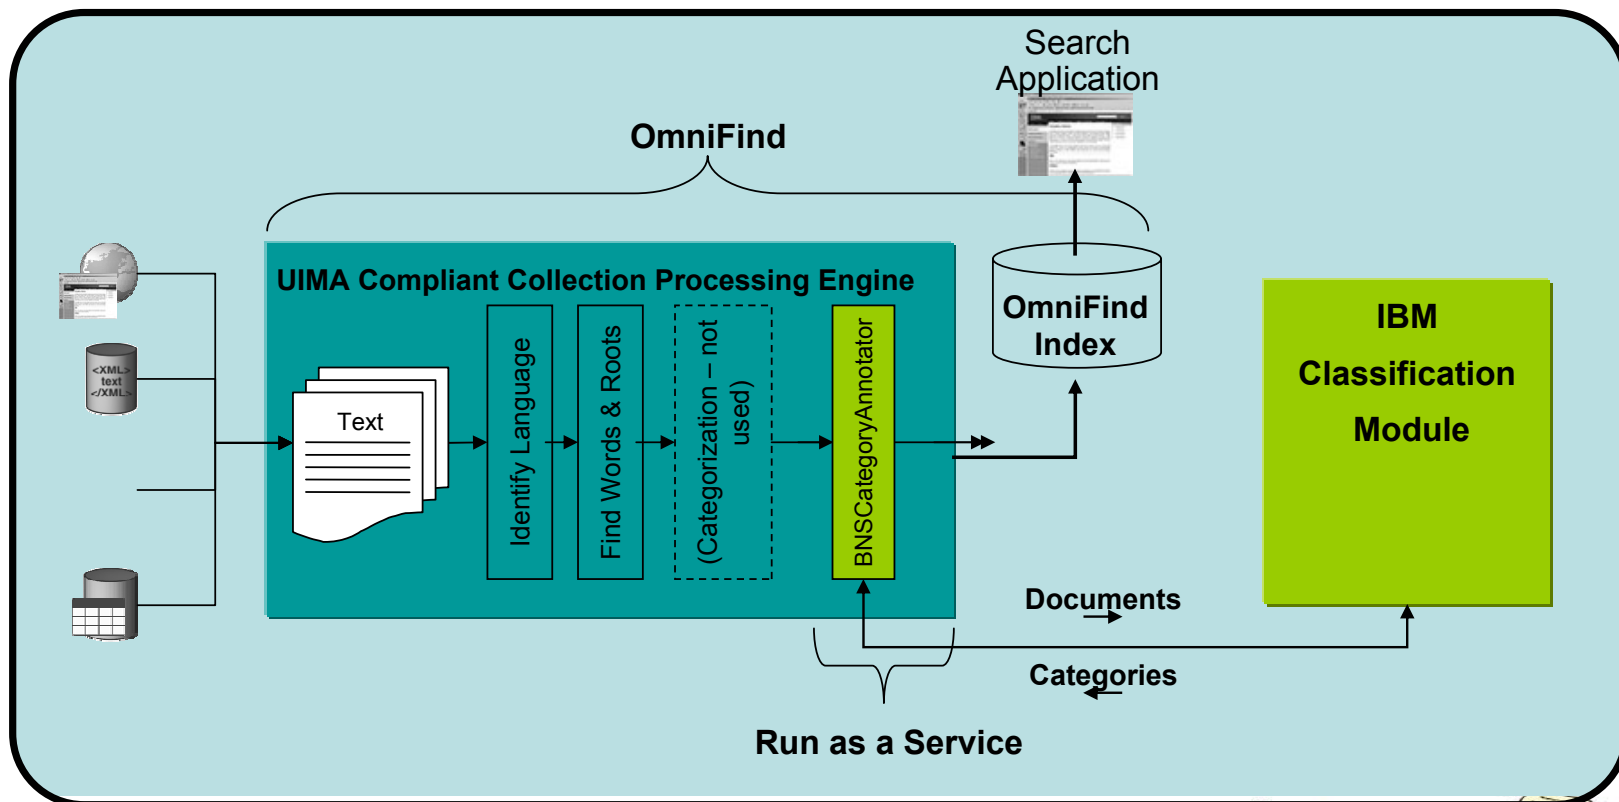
Search Application

OmniFind

UIMA Compliant Collection Processing Engine

<XML> text </XML>

Text

Identify Language

Find Words & Roots

(Categorization – not used)

BNSCategoryAnnotator

OmniFind Index

IBM Classification Module

Documents

Categories

Run as a Service